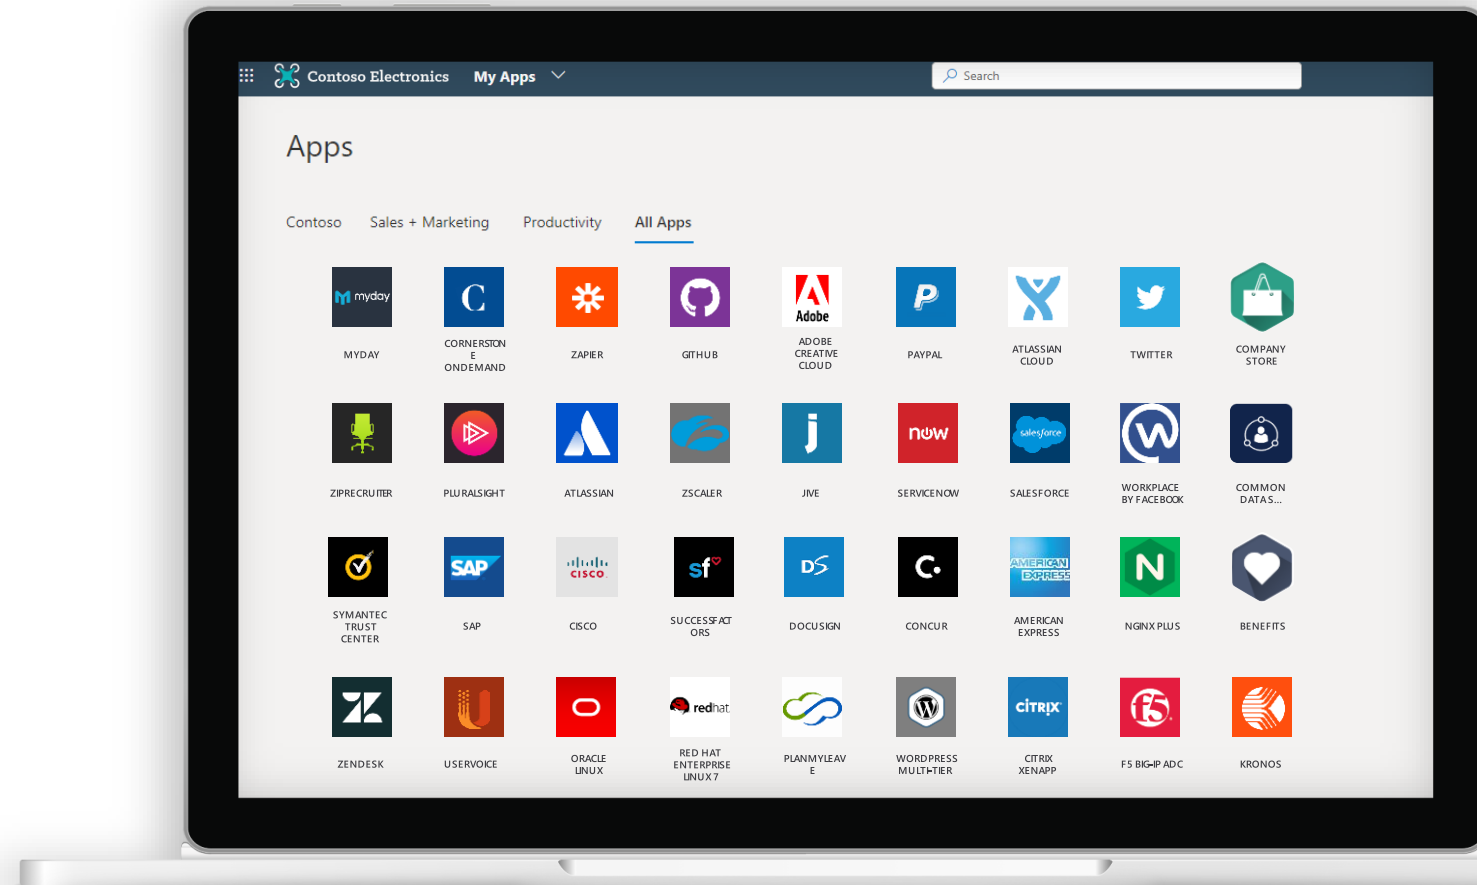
Contoso Electronics My Apps

Search

Apps

Contoso Sales + Marketing Productivity All Apps

myday
MYDAY

C
CORNERSTONE ONDEMAND

ZAPIER

GITHUB

Adobe
ADOBE CREATIVE CLOUD

PAYPAL

ATLASSIAN CLOUD

TWITTER

COMPANY STORE

ZIPRECRUITER

PLURALSIGHT

ATLASSIAN

ZSCALER

JIVE

now
SERVICENOW

salesforce
SALESFORCE

WORKPLACE BY FACEBOOK

COMMON DATAS...

SYMANTEC TRUST CENTER

SAP
SAP

cisco
CISCO

sf
SUCCESSFACTORS

DS
DOCUSIGN

CONCUR

AMERICAN EXPRESS
AMERICAN EXPRESS

N
NGINX PLUS

BENEFITS

ZENDESK

USERVOICE

ORACLE LINUX

redhat
RED HAT ENTERPRISE LINUX 7

PLANMYLEAVE

WORDPRESS MULTI-TIER

CiTRIX
CITRIX XENAPP

f5
F5 BIG-IP ADC

KRONOS